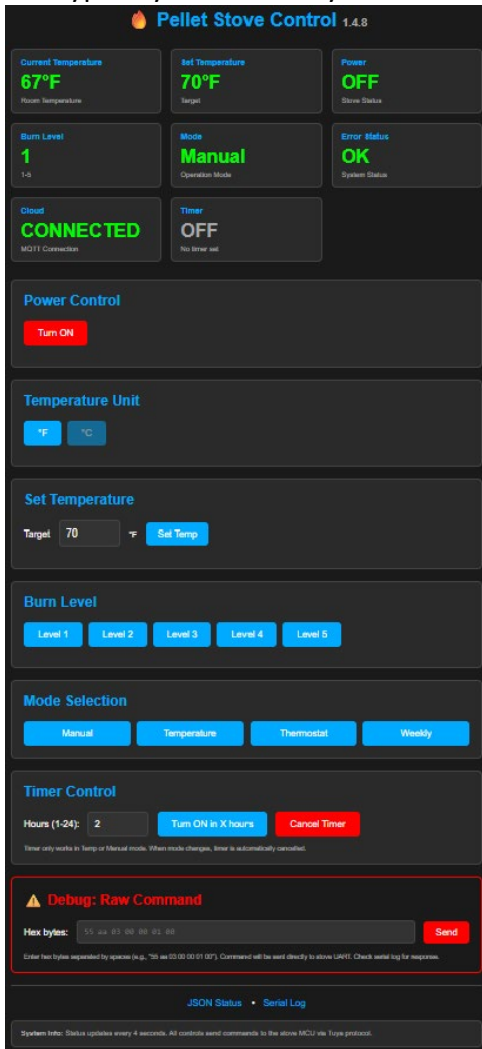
Pellet Stove Control 1.4.8

Current Temperature
67°F
Room Temperature

Set Temperature
70°F
Target

Power
OFF
Stove Status

Burn Level
1
1-5

Mode
Manual
Operation Mode

Error Status
OK
System Status

Cloud
CONNECTED
MQTT Connection

Timer
OFF
No timer set

Power Control

Turn ON

Temperature Unit

°F °C

Set Temperature

Target 70 °F Set Temp

Burn Level

Level 1 Level 2 Level 3 Level 4 Level 5

Mode Selection

Manual Temperature Thermostat Weekly

Timer Control

Hours (1-24): 2 Turn ON in X hours Cancel Timer

Timer only works in Temp or Manual mode. When mode changes, timer is automatically cancelled.

⚠ Debug: Raw Command

Hex bytes: 55 aa 03 00 00 01 00 Send

Enter hex bytes separated by spaces (e.g., "55 aa 03 00 00 01 00"). Command will be sent directly to stove UART. Check serial log for response.

JSON Status • Serial Log

System Info: Status updates every 4 seconds. All controls send commands to the stove MCU via Tuya protocol.